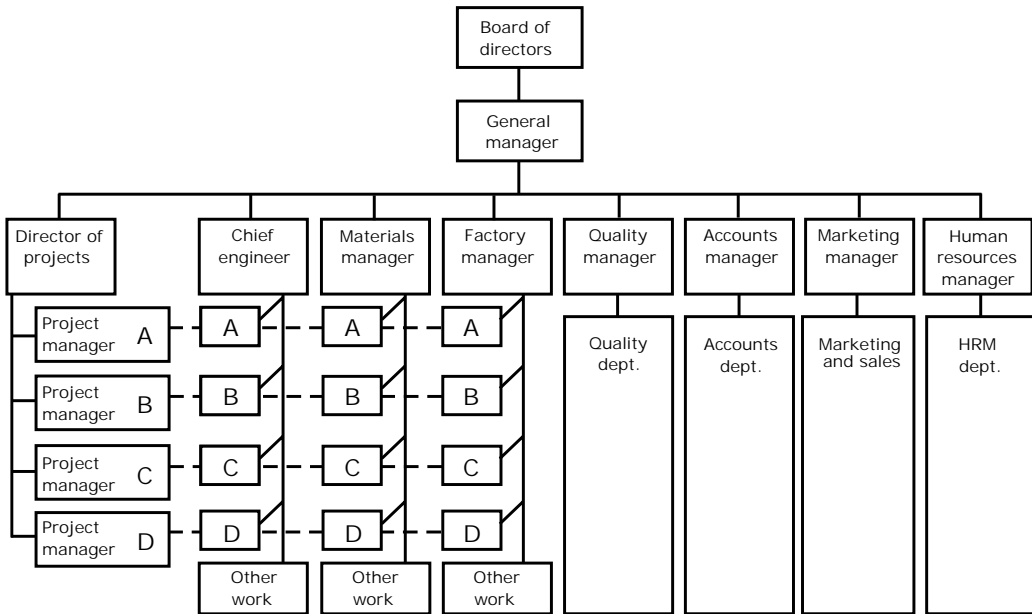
Board of directors

General manager

Director of projects

Chief engineer

Materials manager

Factory manager

Quality manager

Accounts manager

Marketing manager

Human resources manager

Project manager A

A

A

A

Project manager B

B

B

B

Project manager C

C

C

C

Project manager D

D

D

D

Other work

Other work

Other work

Quality dept.

Accounts dept.

Marketing and sales

HRM dept.